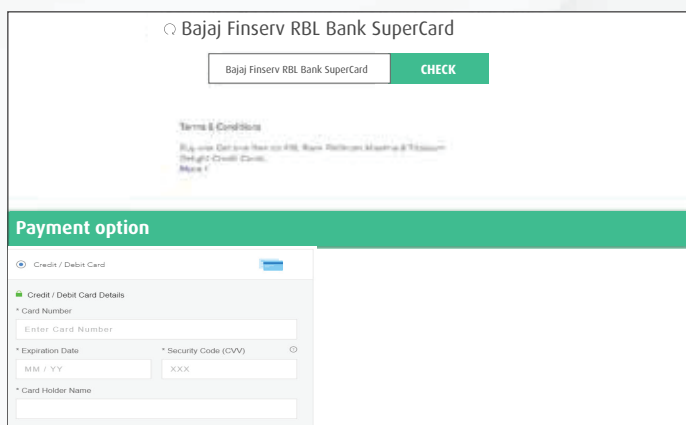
Bajaj Finserv RBL Bank SuperCard

Bajaj Finserv RBL Bank SuperCard CHECK

Terms & Conditions

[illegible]
More

Payment option

Credit / Debit Card

Credit / Debit Card Details

* Card Number

Enter Card Number

* Expiration Date

MM / YY

* Security Code (CVV)

XXX

* Card Holder Name